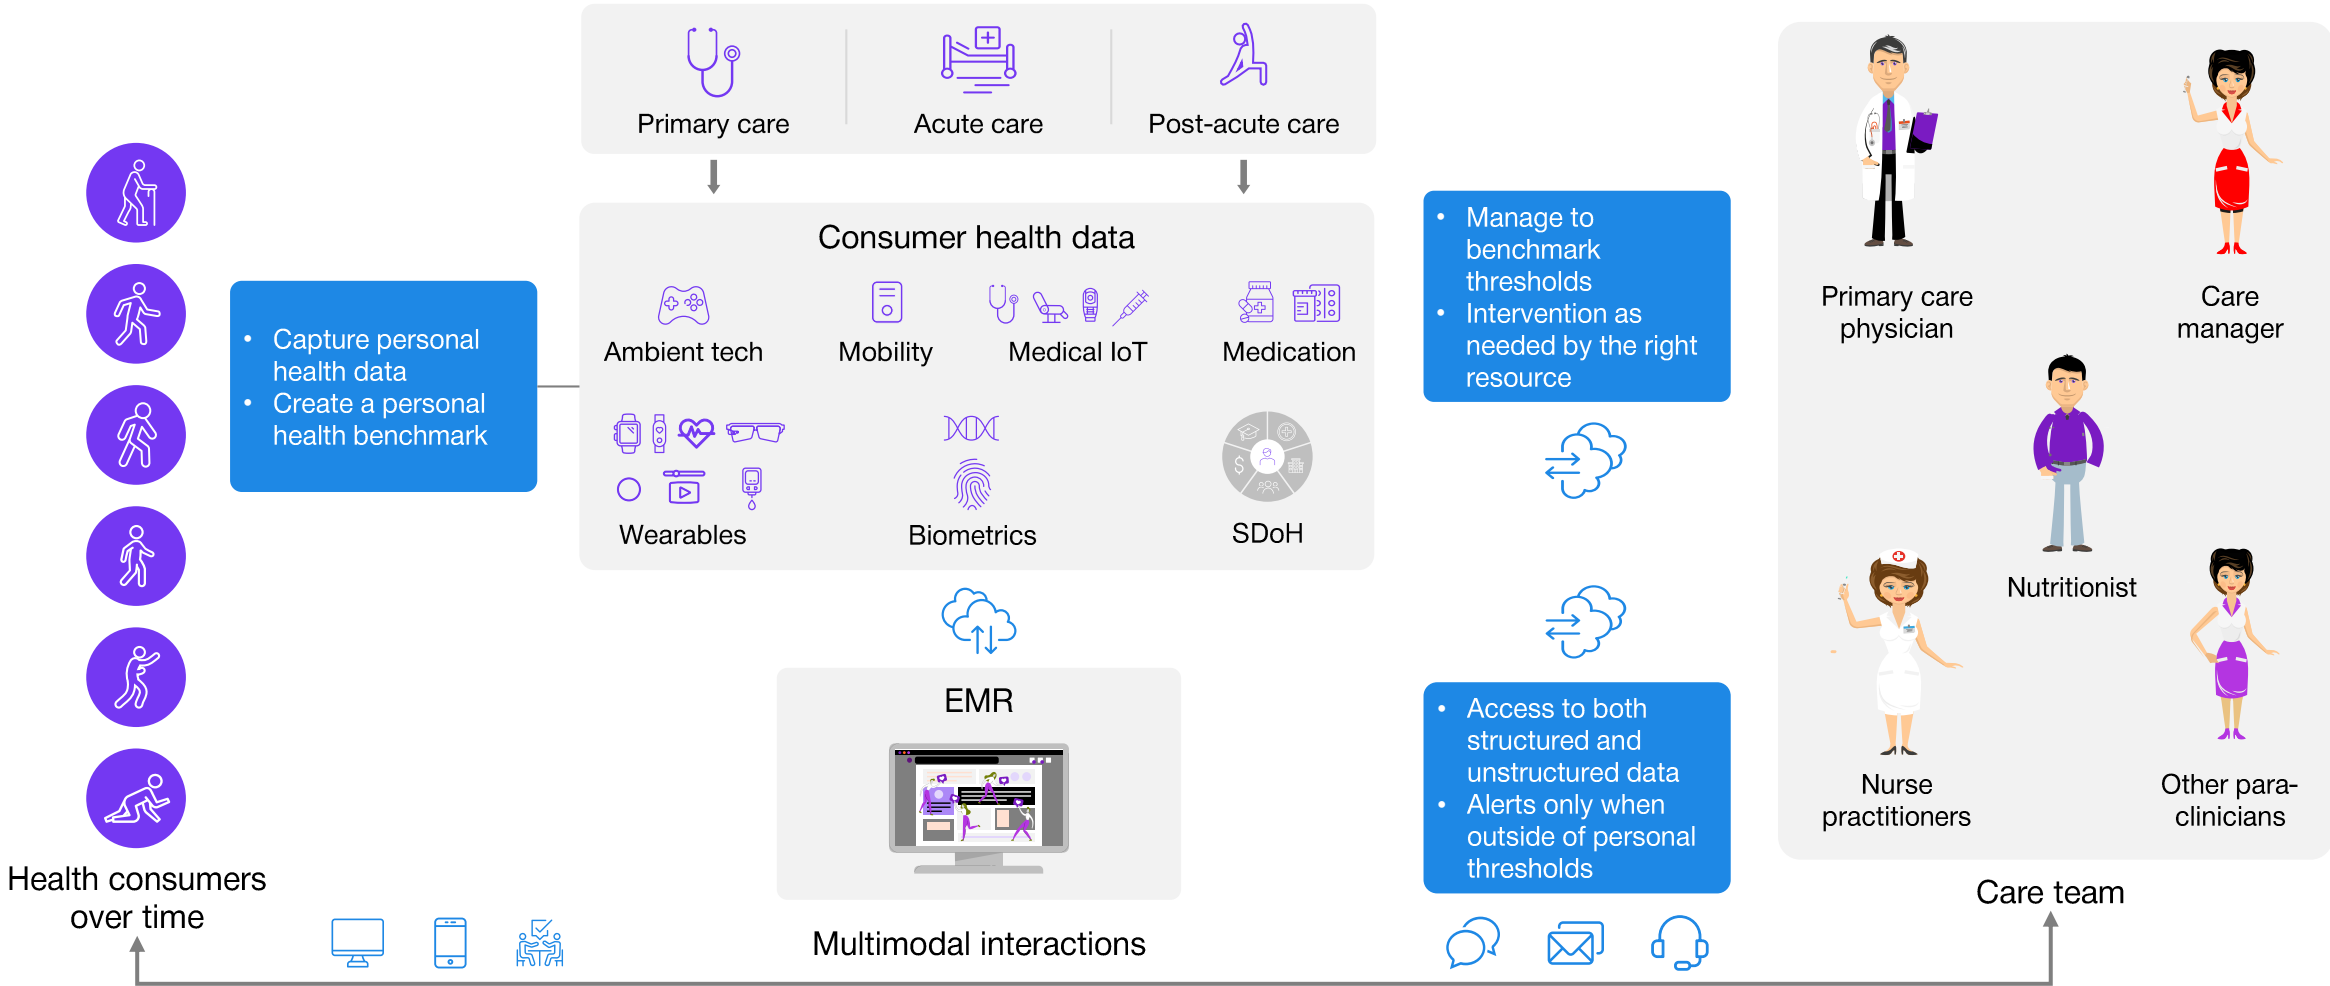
Primary care
Acute care
Post-acute care

Consumer health data

Ambient tech
Mobility
Medical IoT
Medication

Wearables
Biometrics
SDoH

• Capture personal health data
• Create a personal health benchmark

• Manage to benchmark thresholds
• Intervention as needed by the right resource

EMR

• Access to both structured and unstructured data
• Alerts only when outside of personal thresholds

Primary care physician
Care manager
Nutritionist
Nurse practitioners
Other para-clinicians

Care team

Health consumers over time

Multimodal interactions